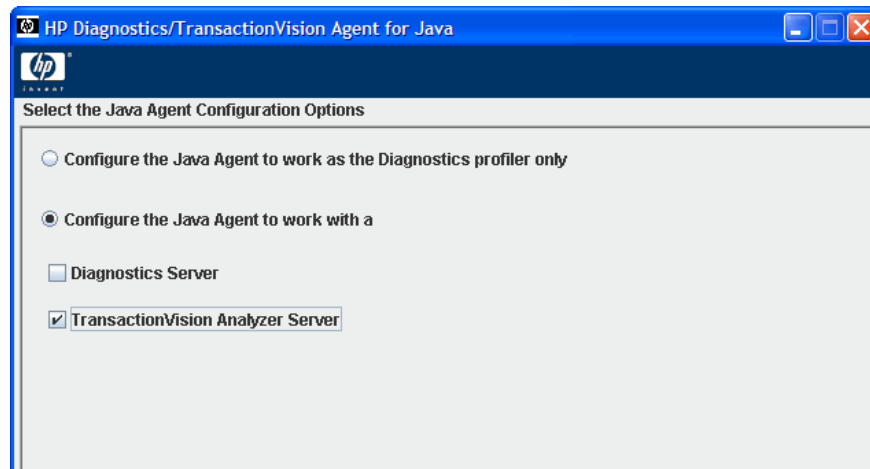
HP Diagnostics/TransactionVision Agent for Java

hp
invent

Select the Java Agent Configuration Options

Configure the Java Agent to work as the Diagnostics profiler only

Configure the Java Agent to work with a

Diagnostics Server

TransactionVision Analyzer Server